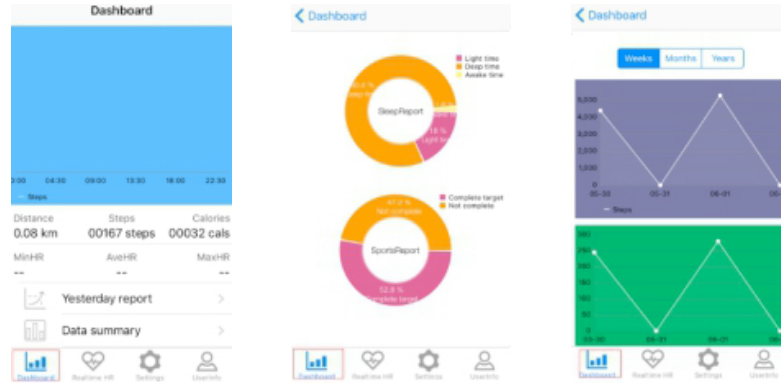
Dashboard

0:00 04:30 09:00 13:30 18:00 22:30

Steps

Distance
0.08 km

Steps
00167 steps

Calories
00032 cals

MinHR
--

AveHR
--

MaxHR
--

Yesterday report

Data summary

Dashboard Realtime HR Settings UserInfo

< Dashboard

Light time
Deep time
Awake time

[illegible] %
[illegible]

SleepReport

18 %
Light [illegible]

Complete target
Not complete

47.2 %
Not complete

SportsReport

52.8 %
Complete target

Dashboard Realtime HR Settings UserInfo

< Dashboard

Weeks Months Years

5,000
4,000
3,000
2,000
1,000
0

05-30 05-31 06-01

Steps

300
250
200
150
100
50
0

05-30 05-31 06-01

Dashboard Realtime HR Settings UserInfo